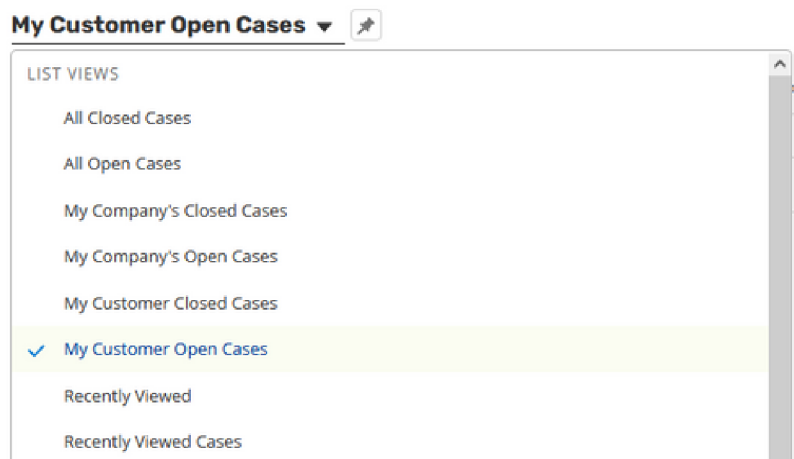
My Customer Open Cases

LIST VIEWS

All Closed Cases

All Open Cases

My Company's Closed Cases

My Company's Open Cases

My Customer Closed Cases

My Customer Open Cases

Recently Viewed

Recently Viewed Cases